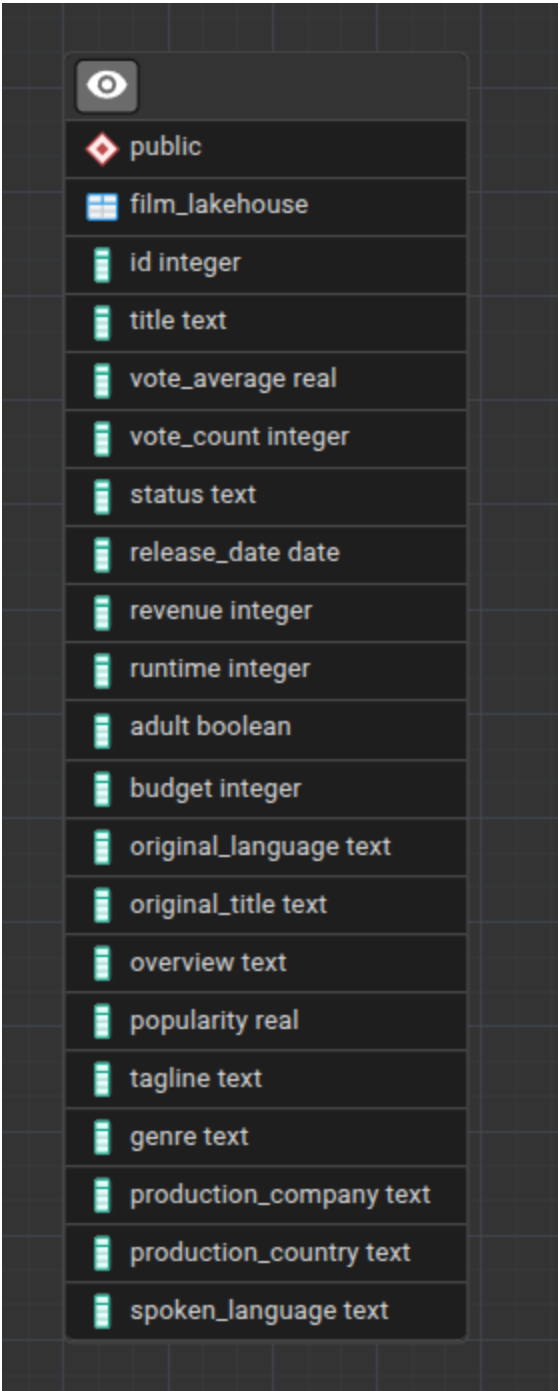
public

film_lakehouse

id integer

title text

vote_average real

vote_count integer

status text

release_date date

revenue integer

runtime integer

adult boolean

budget integer

original_language text

original_title text

overview text

popularity real

tagline text

genre text

production_company text

production_country text

spoken_language text